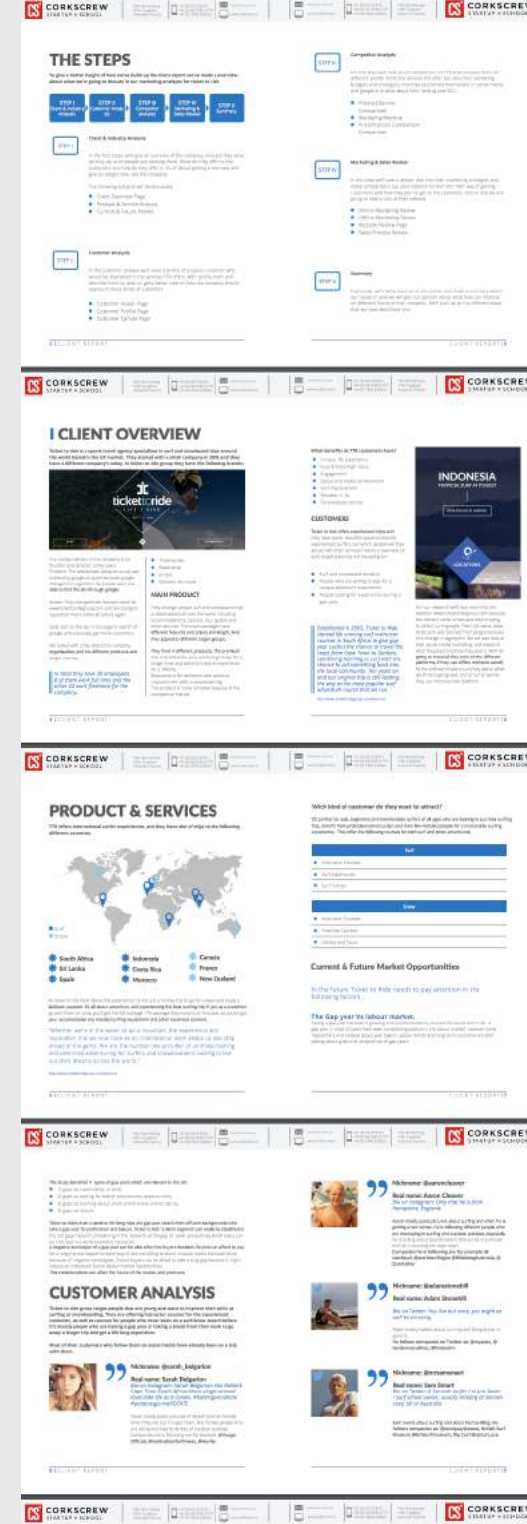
CORKSCREW STARTUP SCHOOL

CORKSCREW STARTUP SCHOOL

THE STEPS

STEP I
STEP II
STEP III
STEP IV
STEP V

STEP I

Client & Industry Analysis

STEP I

Customer Analysis

STEP II

Competitor Analysis

STEP IV

Marketing & Sales Review

STEP V

Summary

CORKSCREW STARTUP SCHOOL

CORKSCREW STARTUP SCHOOL

CLIENT OVERVIEW

ticket to ride

MAIN PRODUCT

What benefits do TTR customers have?

CUSTOMERS

INDONESIA

CORKSCREW STARTUP SCHOOL

CORKSCREW STARTUP SCHOOL

PRODUCT & SERVICES

South Africa
Sri Lanka
Spain
Indonesia
Costa Rica
Morocco
Canada
France
New Zealand

Which kind of customer do they want to attract?

Surf

Snow

Current & Future Market Opportunities

The Gap year Vs labour market.

CORKSCREW STARTUP SCHOOL

CORKSCREW STARTUP SCHOOL

CUSTOMER ANALYSIS

Nickname: @sarah_belgarion

Real name: Sarah Belgarion

Nickname: @aaroncleaver

Real name: Aaron Cleaver

Nickname: @adamsnowhill

Real name: Adam Snowhill

Nickname: @mrsamsmart

Real name: Sam Smart

CORKSCREW STARTUP SCHOOL

CORKSCREW STARTUP SCHOOL